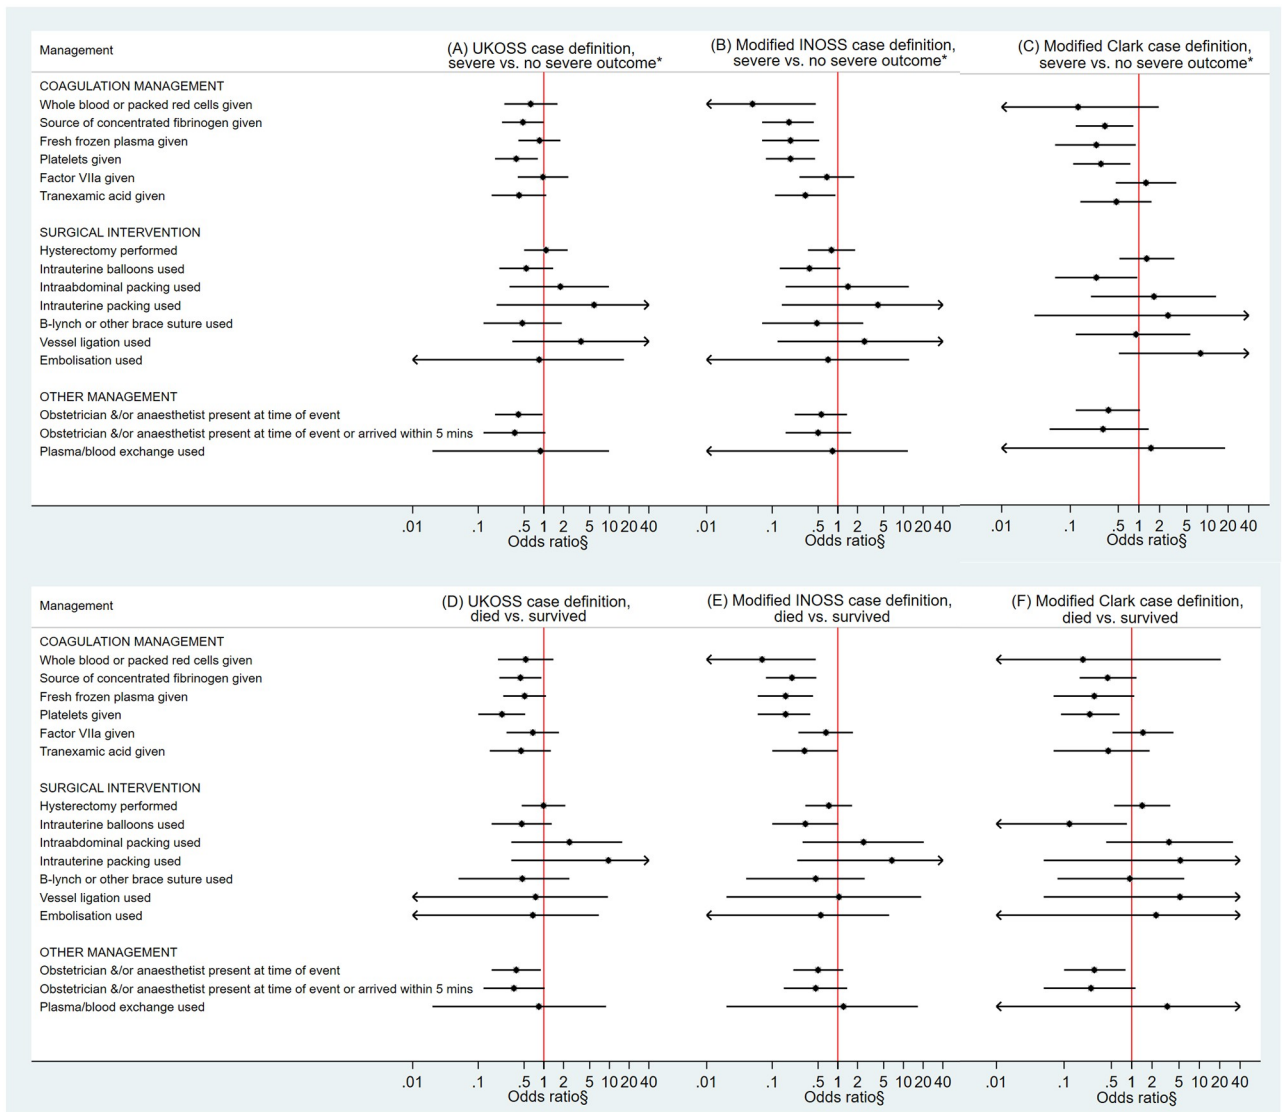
Management

(A) UKOSS case definition, severe vs. no severe outcome*

(B) Modified INOSS case definition, severe vs. no severe outcome*

(C) Modified Clark case definition, severe vs. no severe outcome*

COAGULATION MANAGEMENT
Whole blood or packed red cells given
Source of concentrated fibrinogen given
Fresh frozen plasma given
Platelets given
Factor VIIa given
Tranexamic acid given

SURGICAL INTERVENTION
Hysterectomy performed
Intrauterine balloons used
Intraabdominal packing used
Intrauterine packing used
B-lynch or other brace suture used
Vessel ligation used
Embolisation used

OTHER MANAGEMENT
Obstetrician &/or anaesthetist present at time of event
Obstetrician &/or anaesthetist present at time of event or arrived within 5 mins
Plasma/blood exchange used

.01 .1 .5 1 2 5 10 20 40
Odds ratio§

.01 .1 .5 1 2 5 10 20 40
Odds ratio§

.01 .1 .5 1 2 5 10 20 40
Odds ratio§

Management

(D) UKOSS case definition, died vs. survived

(E) Modified INOSS case definition, died vs. survived

(F) Modified Clark case definition, died vs. survived

COAGULATION MANAGEMENT
Whole blood or packed red cells given
Source of concentrated fibrinogen given
Fresh frozen plasma given
Platelets given
Factor VIIa given
Tranexamic acid given

SURGICAL INTERVENTION
Hysterectomy performed
Intrauterine balloons used
Intraabdominal packing used
Intrauterine packing used
B-lynch or other brace suture used
Vessel ligation used
Embolisation used

OTHER MANAGEMENT
Obstetrician &/or anaesthetist present at time of event
Obstetrician &/or anaesthetist present at time of event or arrived within 5 mins
Plasma/blood exchange used

.01 .1 .5 1 2 5 10 20 40
Odds ratio§

.01 .1 .5 1 2 5 10 20 40
Odds ratio§

.01 .1 .5 1 2 5 10 20 40
Odds ratio§